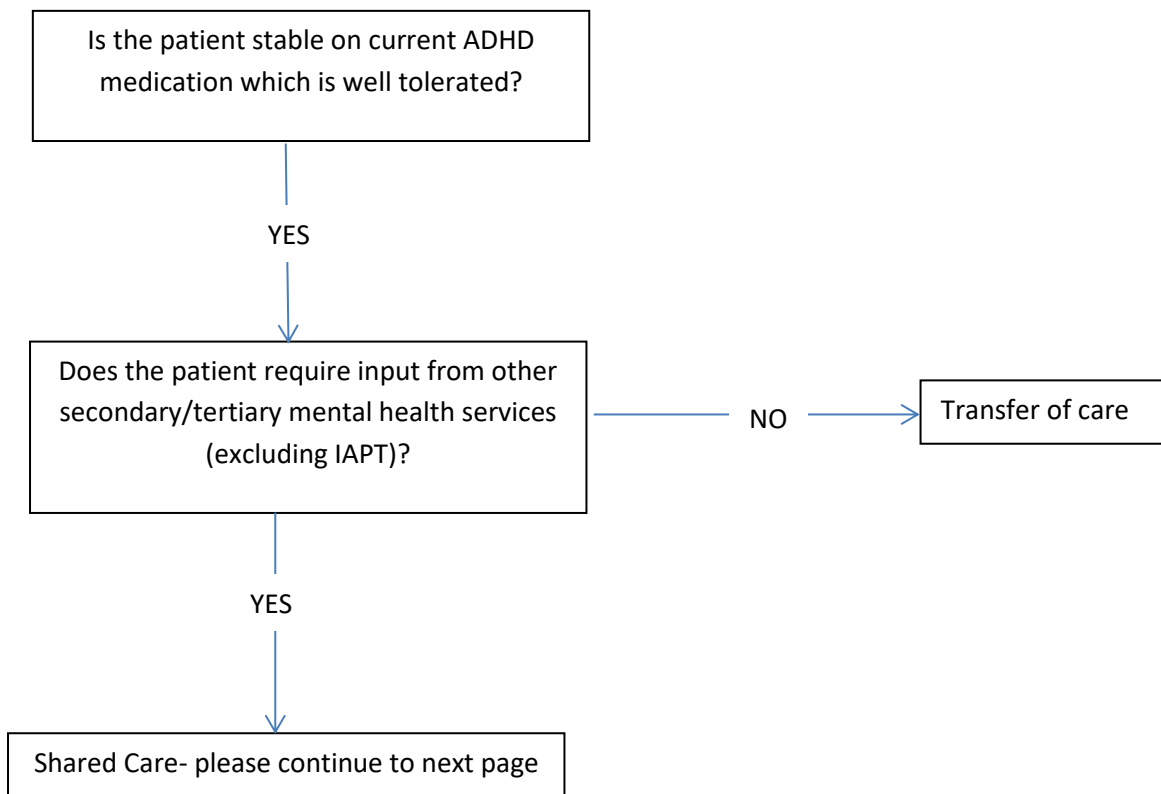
Is the patient stable on current ADHD medication which is well tolerated?

YES

Does the patient require input from other secondary/tertiary mental health services (excluding IAPT)?

NO

Transfer of care

YES

Shared Care- please continue to next page